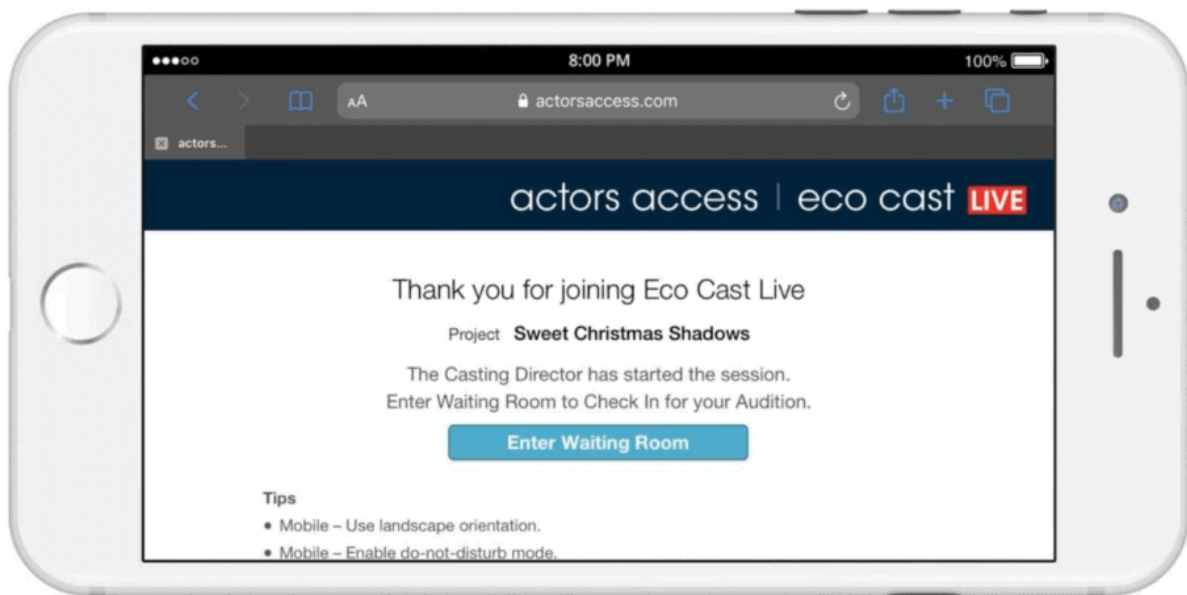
●●●○○ 8:00 PM 100%

AA actorsaccess.com

actors...

actors access | eco cast LIVE

Thank you for joining Eco Cast Live

Project Sweet Christmas Shadows

The Casting Director has started the session.
Enter Waiting Room to Check In for your Audition.

Enter Waiting Room

Tips
• Mobile – Use landscape orientation.
• Mobile – Enable do-not-disturb mode.